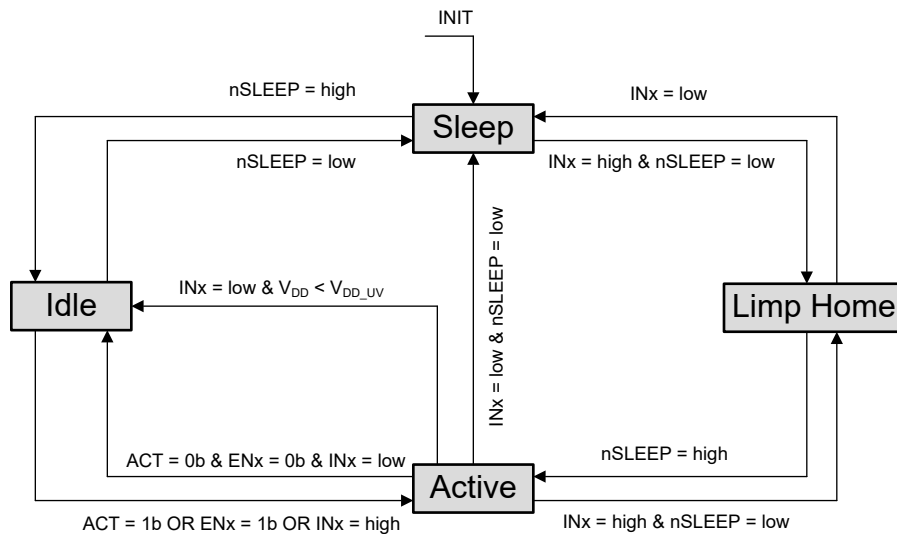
INIT

nSLEEP = high

INx = low

Sleep

nSLEEP = low

INx = high & nSLEEP = low

INx = low & nSLEEP = low

Idle

INx = low & $V_{DD}$ < $V_{DD\_UV}$

Limp Home

nSLEEP = high

ACT = 0b & ENx = 0b & INx = low

Active

ACT = 1b OR ENx = 1b OR INx = high

INx = high & nSLEEP = low